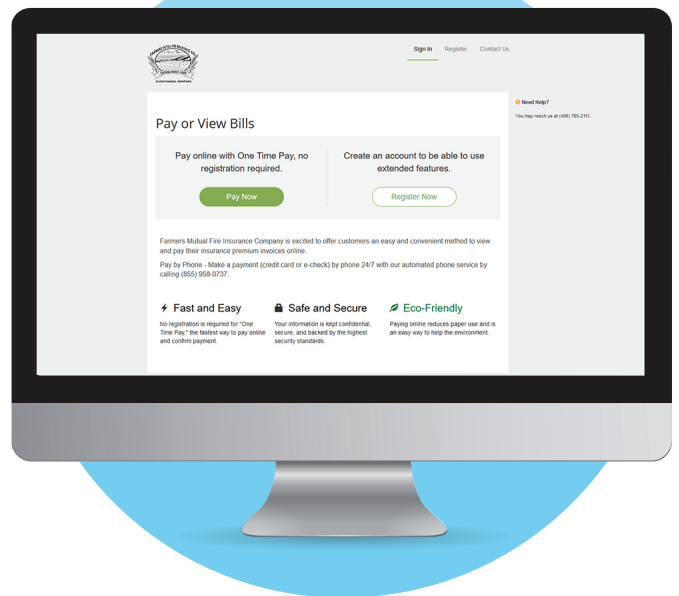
Sign In Register Contact Us

Need Help?

You may reach us at (406) 765-2111.

Pay or View Bills

Pay online with One Time Pay, no registration required.

Pay Now

Create an account to be able to use extended features.

Register Now

Farmers Mutual Fire Insurance Company is excited to offer customers an easy and convenient method to view and pay their insurance premium invoices online.

Pay by Phone - Make a payment (credit card or e-check) by phone 24/7 with our automated phone service by calling (855) 958-0737.

Fast and Easy

No registration is required for "One Time Pay," the fastest way to pay online and confirm payment.

Safe and Secure

Your information is kept confidential, secure, and backed by the highest security standards.

Eco-Friendly

Paying online reduces paper use and is an easy way to help the environment.